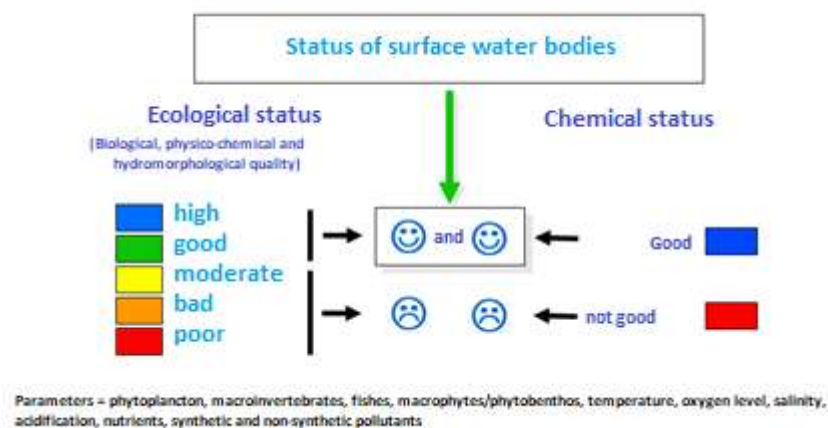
Status of surface water bodies

Ecological status

(Biological, physico-chemical and hydromorphological quality)

Chemical status

high
good
moderate
bad
poor

☺ and ☺

Good

☹ ☹

not good

Parameters = phytoplancton, macroinvertebrates, fishes, macrophytes/phytobenthos, temperature, oxygen level, salinity, acidification, nutrients, synthetic and non-synthetic pollutants